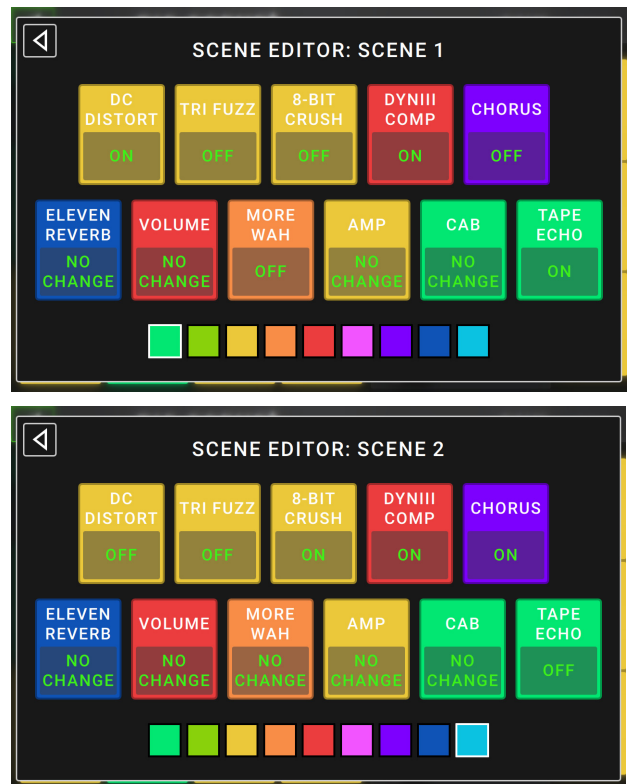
SCENE EDITOR: SCENE 1

DC DISTORT
ON

TRI FUZZ
OFF

8-BIT CRUSH
OFF

DYNIII COMP
ON

CHORUS
OFF

ELEVEN REVERB
NO CHANGE

VOLUME
NO CHANGE

MORE WAH
OFF

AMP
NO CHANGE

CAB
NO CHANGE

TAPE ECHO
ON

SCENE EDITOR: SCENE 2

DC DISTORT
OFF

TRI FUZZ
OFF

8-BIT CRUSH
ON

DYNIII COMP
ON

CHORUS
ON

ELEVEN REVERB
NO CHANGE

VOLUME
NO CHANGE

MORE WAH
NO CHANGE

AMP
NO CHANGE

CAB
NO CHANGE

TAPE ECHO
OFF